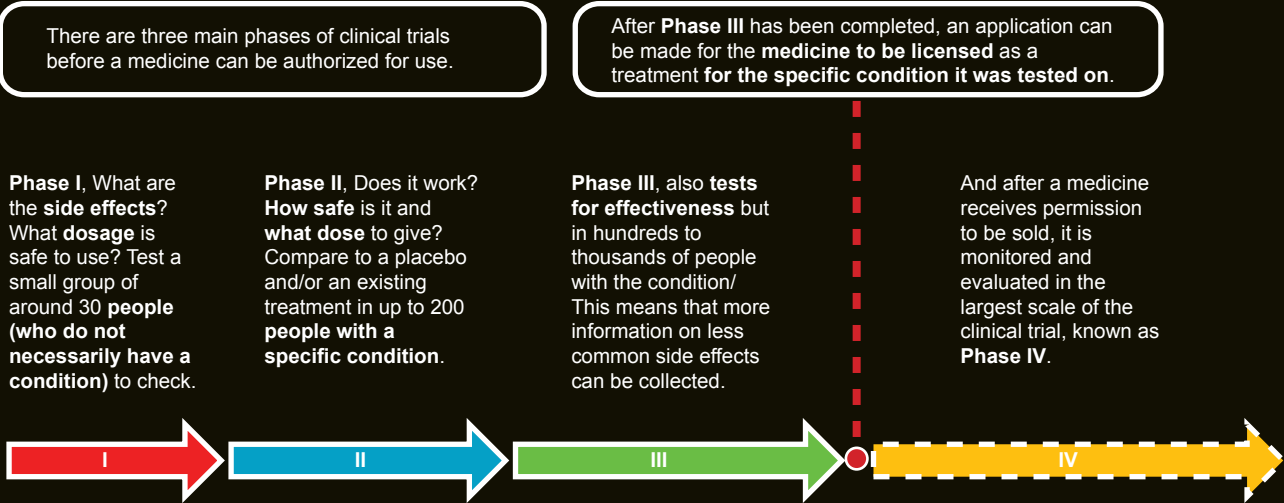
There are three main phases of clinical trials before a medicine can be authorized for use.

After **Phase III** has been completed, an application can be made for the **medicine to be licensed** as a treatment **for the specific condition it was tested on**.

**Phase I**, What are the **side effects**? What **dosage** is safe to use? Test a small group of around 30 **people (who do not necessarily have a condition)** to check.

**Phase II**, Does it work? **How safe** is it and **what dose** to give? Compare to a placebo and/or an existing treatment in up to 200 **people with a specific condition**.

**Phase III**, also **tests for effectiveness** but in hundreds to thousands of people with the condition/ This means that more information on less common side effects can be collected.

And after a medicine receives permission to be sold, it is monitored and evaluated in the largest scale of the clinical trial, known as **Phase IV**.

I

II

III

IV